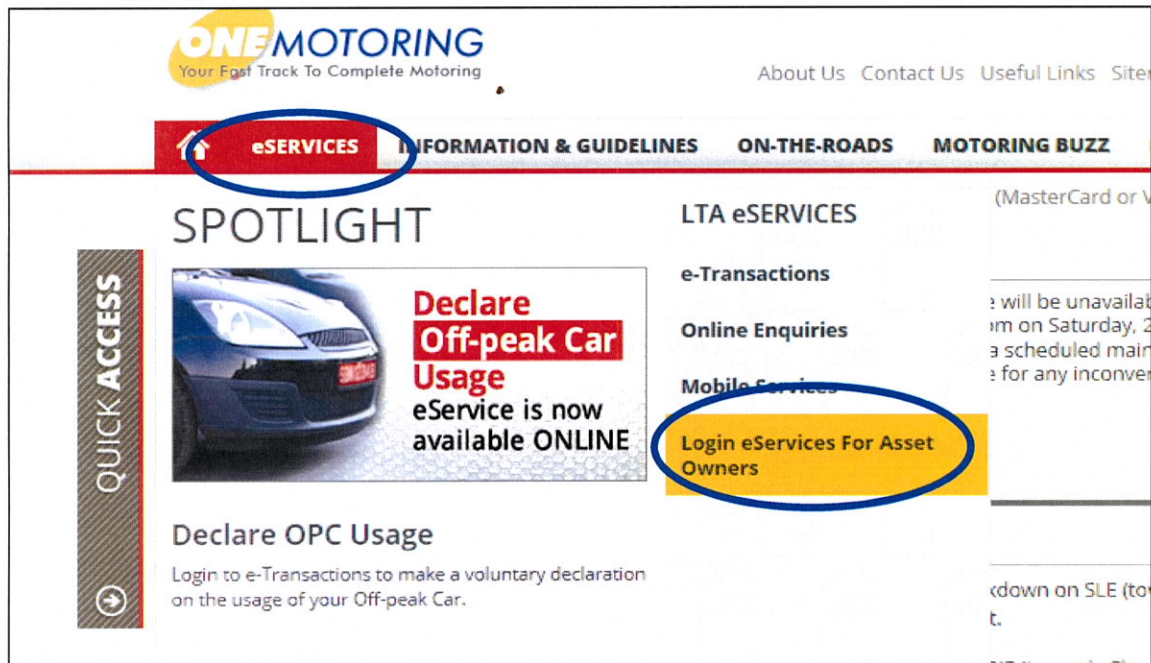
ONEMOTORING
Your Fast Track To Complete Motoring

About Us Contact Us Useful Links Site

eSERVICES INFORMATION & GUIDELINES ON-THE-ROADS MOTORING BUZZ

SPOTLIGHT

QUICK ACCESS

Declare Off-peak Car Usage eService is now available ONLINE

Declare OPC Usage

Login to e-Transactions to make a voluntary declaration on the usage of your Off-peak Car.

LTA eSERVICES

e-Transactions

Online Enquiries

Mobile Services

Login eServices For Asset Owners

(MasterCard or V

e will be unavailab
om on Saturday, 2
a scheduled main
e for any inconven

kdown on SLE (to
t.